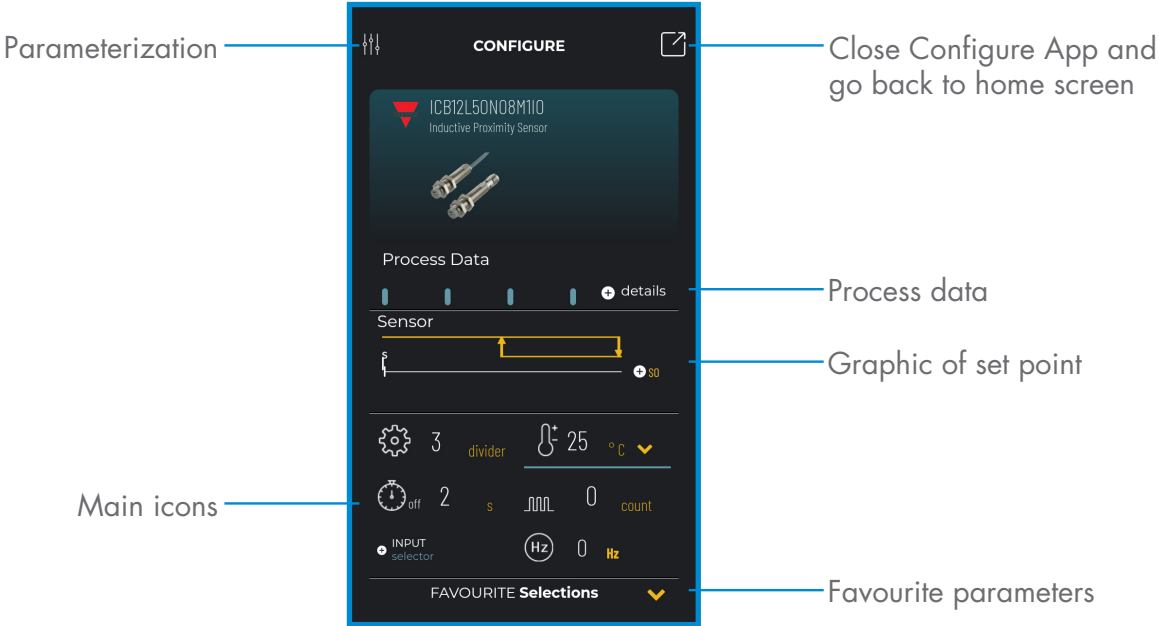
Parameterization

CONFIGURE

Close Configure App and go back to home screen

ICB12L50N08M1IO
Inductive Proximity Sensor

Process Data

details

Process data

Sensor

s

so

Graphic of set point

3 divider

25 °C

Main icons

off 2 s

0 count

INPUT selector

Hz 0 Hz

FAVOURITE Selections

Favourite parameters